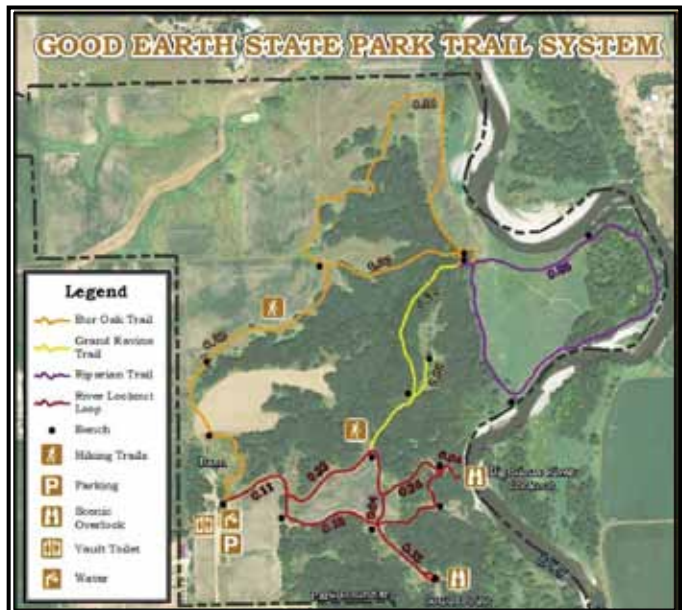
GOOD EARTH STATE PARK TRAIL SYSTEM

Legend
Bur Oak Trail
Grand Ravine Trail
Riparian Trail
River Lookout Loop
Bench
Hiking Trails
Parking
Scenic Overlook
Vault Toilet
Water

0.83
0.62
0.45
0.11
0.22
0.32
0.34
0.24
0.04
0.12
0.35
0.31
0.26
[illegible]
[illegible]
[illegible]
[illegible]